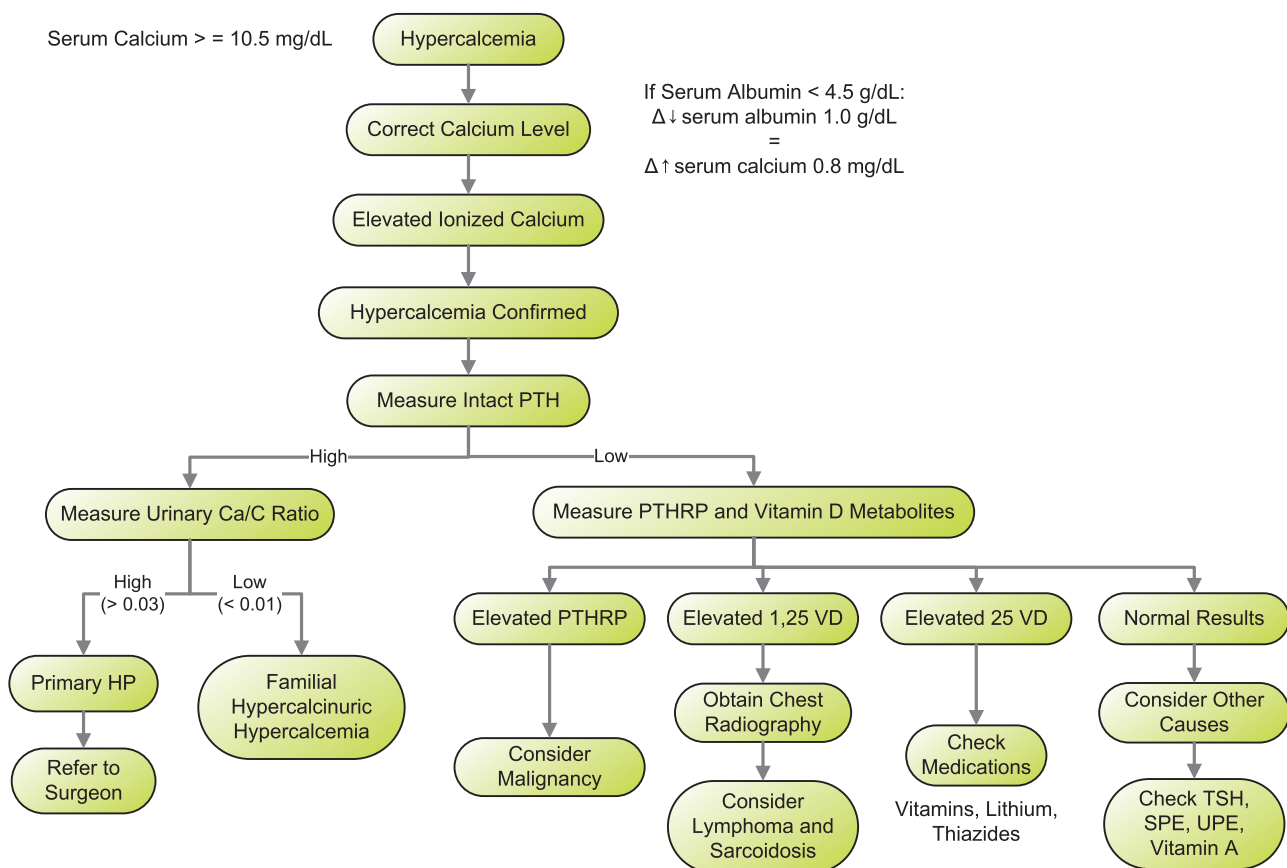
Serum Calcium > = 10.5 mg/dL

Hypercalcemia

If Serum Albumin < 4.5 g/dL:
Δ↓ serum albumin 1.0 g/dL
=
Δ↑ serum calcium 0.8 mg/dL

Correct Calcium Level

Elevated Ionized Calcium

Hypercalcemia Confirmed

Measure Intact PTH

High

Low

Measure Urinary Ca/C Ratio

Measure PTHRP and Vitamin D Metabolites

High (> 0.03)

Low (< 0.01)

Primary HP

Refer to Surgeon

Familial Hypercalcinuric Hypercalcemia

Elevated PTHRP

Consider Malignancy

Elevated 1,25 VD

Obtain Chest Radiography

Consider Lymphoma and Sarcoidosis

Elevated 25 VD

Check Medications

Vitamins, Lithium, Thiazides

Normal Results

Consider Other Causes

Check TSH, SPE, UPE, Vitamin A